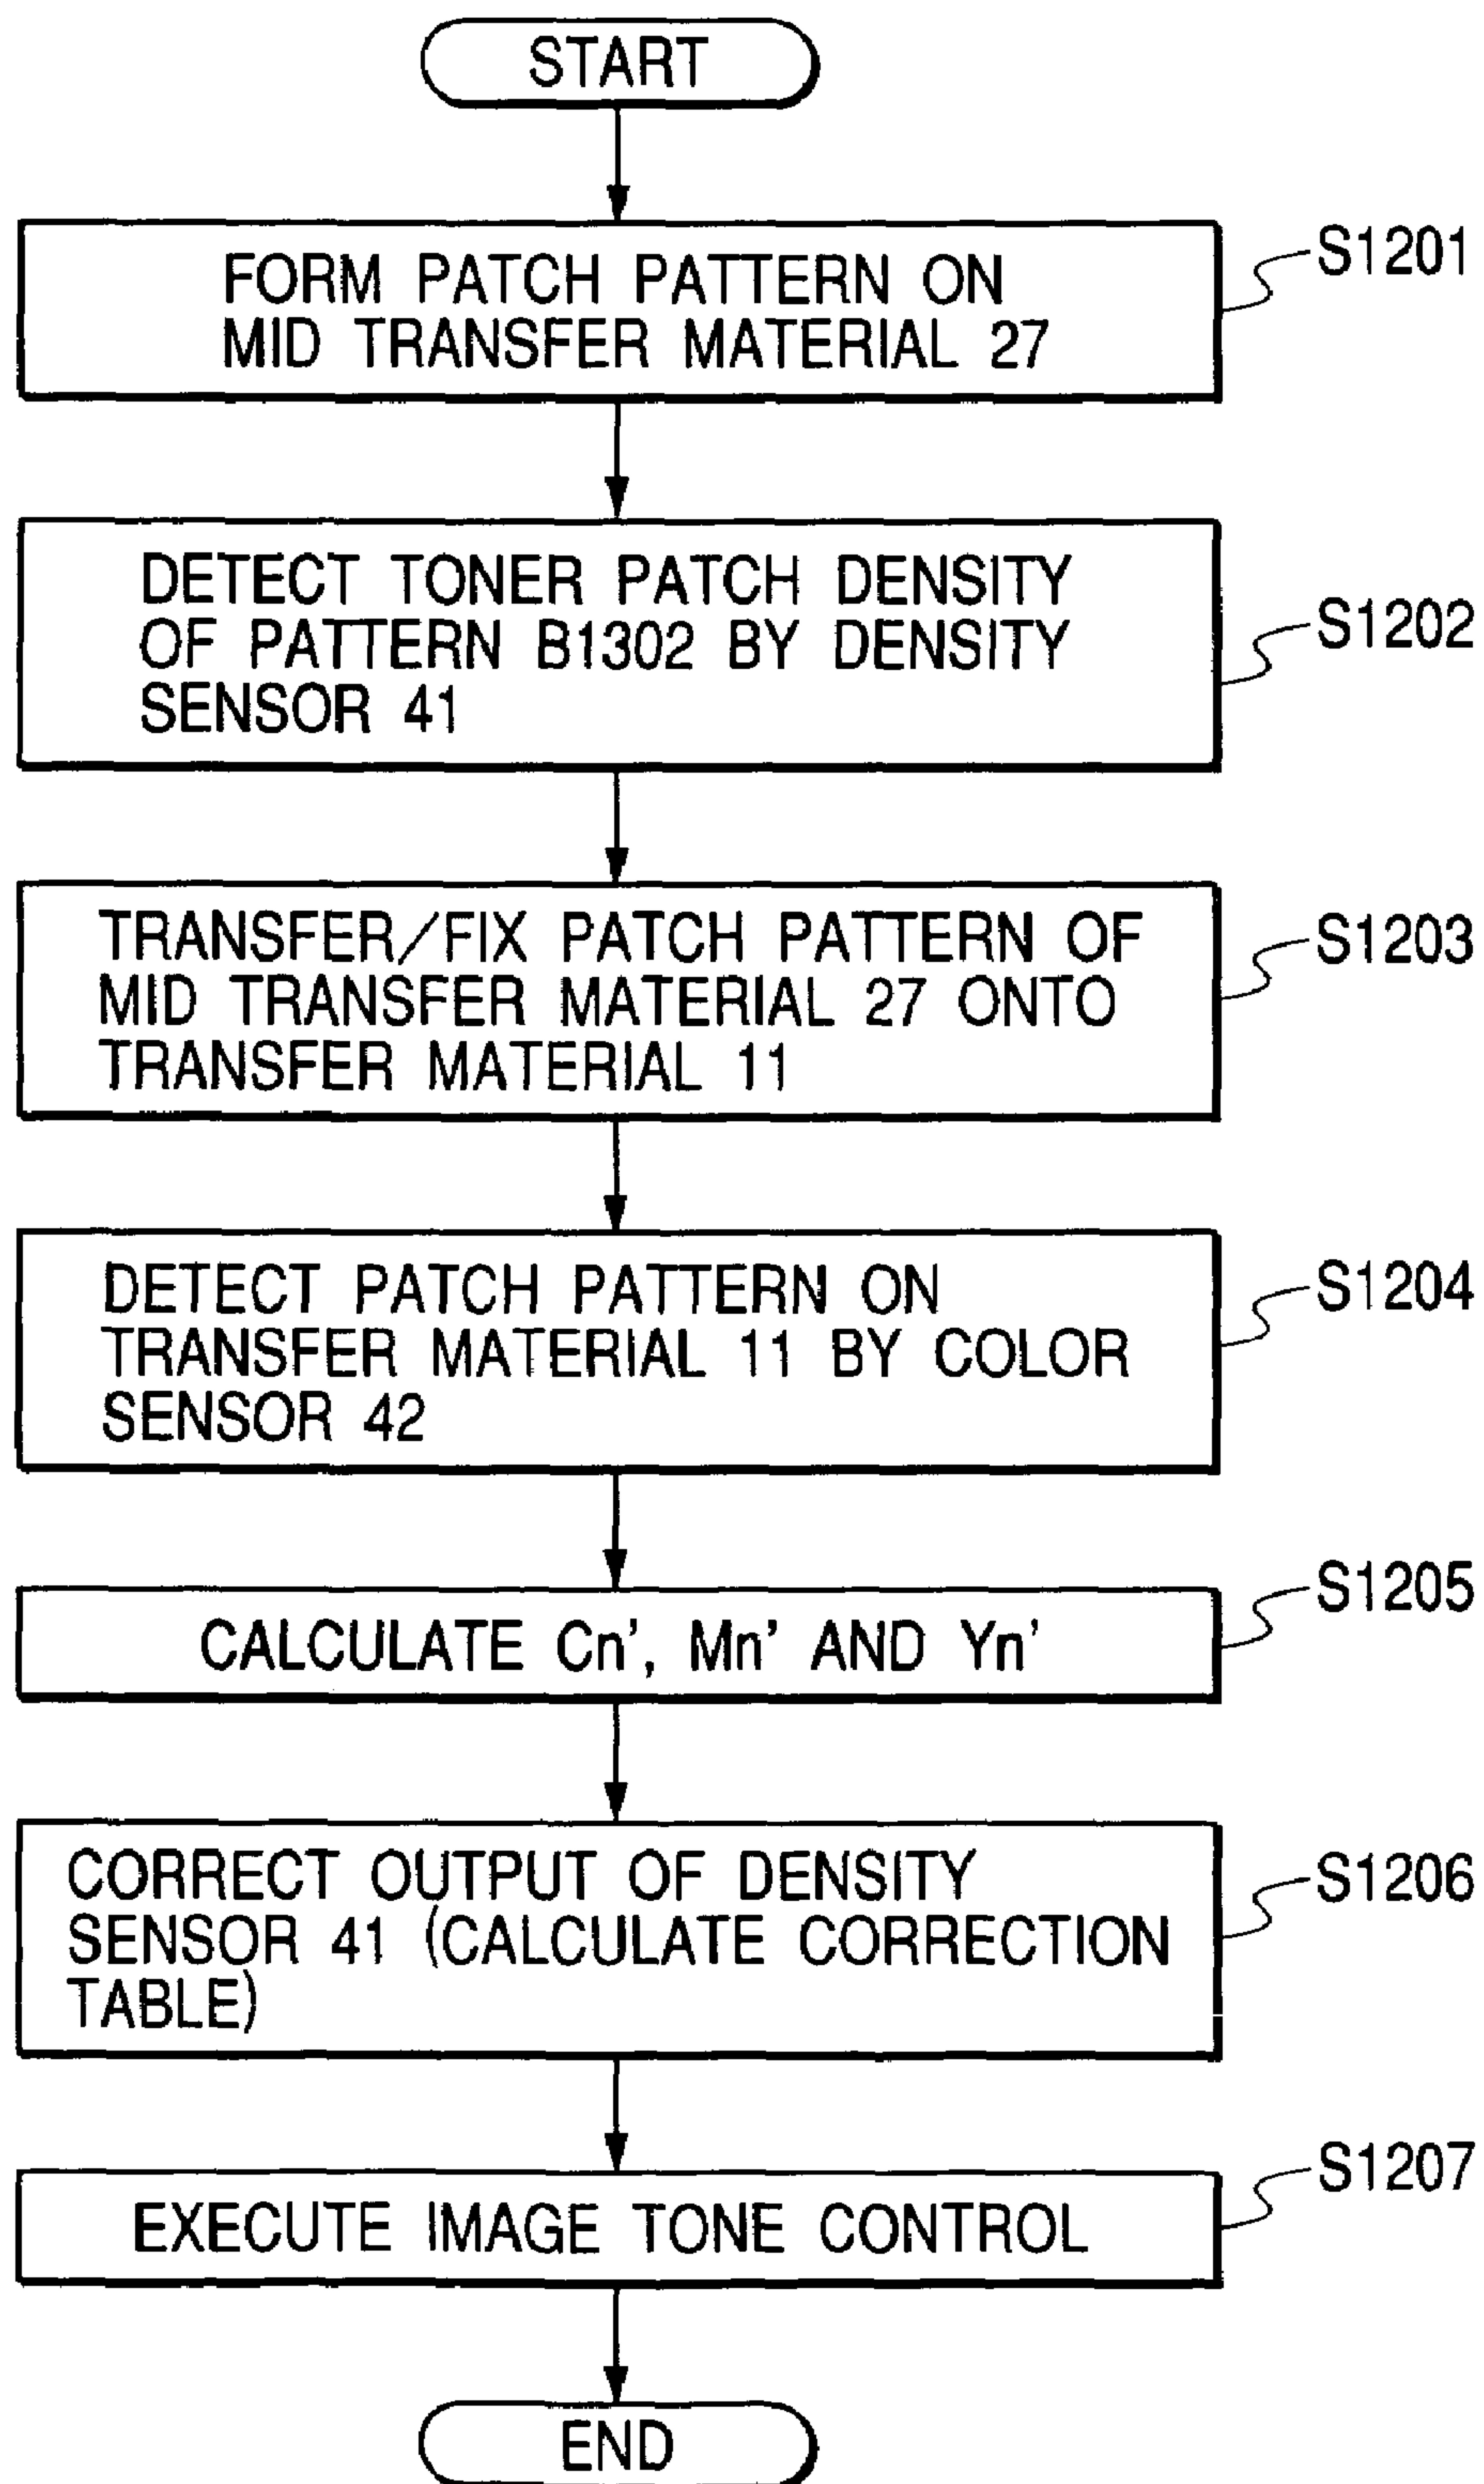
START

FORM PATCH PATTERN ON MID TRANSFER MATERIAL 27

S1201

DETECT TONER PATCH DENSITY OF PATTERN B1302 BY DENSITY SENSOR 41

S1202

TRANSFER/FIX PATCH PATTERN OF MID TRANSFER MATERIAL 27 ONTO TRANSFER MATERIAL 11

S1203

DETECT PATCH PATTERN ON TRANSFER MATERIAL 11 BY COLOR SENSOR 42

S1204

CALCULATE Cn', Mn' AND Yn'

S1205

CORRECT OUTPUT OF DENSITY SENSOR 41 (CALCULATE CORRECTION TABLE)

S1206

EXECUTE IMAGE TONE CONTROL

S1207

END